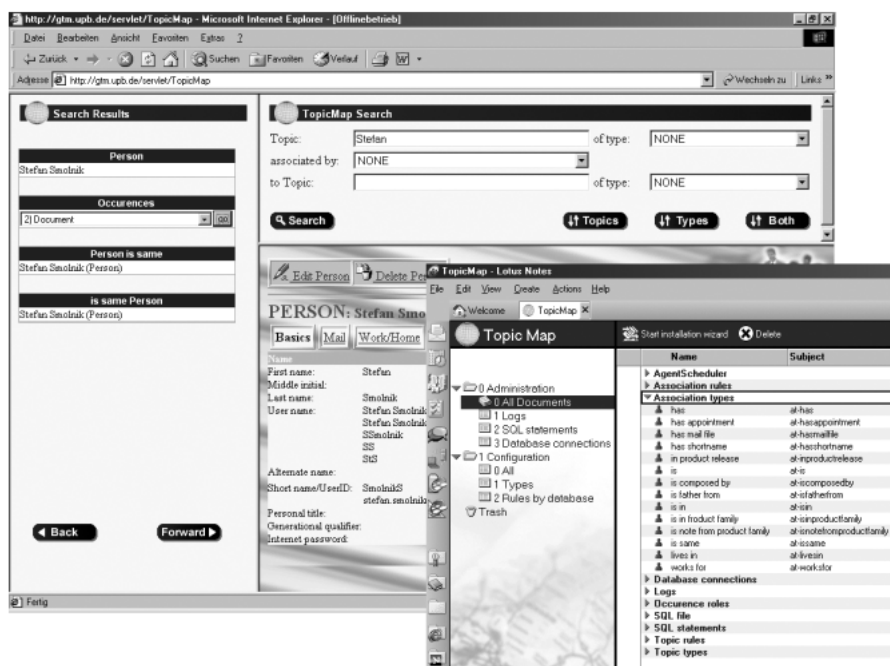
http://gtm.upb.de/servlet/TopicMap - Microsoft Internet Explorer - [Offlinebetrieb]

Datei Bearbeiten Ansicht Favoriten Extras ?

Zurück Suchen Favoriten Verlauf

Adresse http://gtm.upb.de/servlet/TopicMap Wechseln zu Links »

Search Results

Person
Stefan Smolnik

Occurences
2) Document go

Person is same
Stefan Smolnik (Person)

is same Person
Stefan Smolnik (Person)

Back Forward

TopicMap Search

Topic: Stefan of type: NONE
associated by: NONE
to Topic: of type: NONE

Search Topics Types Both

Edit Person Delete Pe

PERSON: Stefan Smo

Basics Mail Work/Home

Name
First name: Stefan
Middle initial:
Last name: Smolnik
User name: Stefan Smolnik
Stefan Smolnik
SSmolnik
SS
StS
Alternate name:
Short name/UserID: SmolnikS
stefan.smolnik
Personal title:
Generational qualifier:
Internet password:

Fertig

TopicMap - Lotus Notes

File Edit View Create Actions Help

Welcome TopicMap

Topic Map

0 Administration
0 All Documents
1 Logs
2 SQL statements
3 Database connections
1 Configuration
0 All
1 Types
2 Rules by database
Trash

Start installation wizard Delete

| Name | Subject |
|---|---|
| AgentScheduler | |
| Association rules | |
| Association types | |
| has | at-has |
| has appointment | at-hasappointment |
| has mail file | at-hasmailfile |
| has shortname | at-hasshortname |
| in product release | at-inproductrelease |
| is | at-is |
| is composed by | at-iscomposedby |
| is father from | at-isfatherfrom |
| is in | at-isin |
| is in froduct family | at-isinproductfamily |
| is note from product family | at-isnotefromproductfamily |
| is same | at-issame |
| lives in | at-livesin |
| works for | at-worksfor |
| Database connections | |
| Logs | |
| Occurence roles | |
| SQL file | |
| SQL statements | |
| Topic rules | |
| Topic types | |